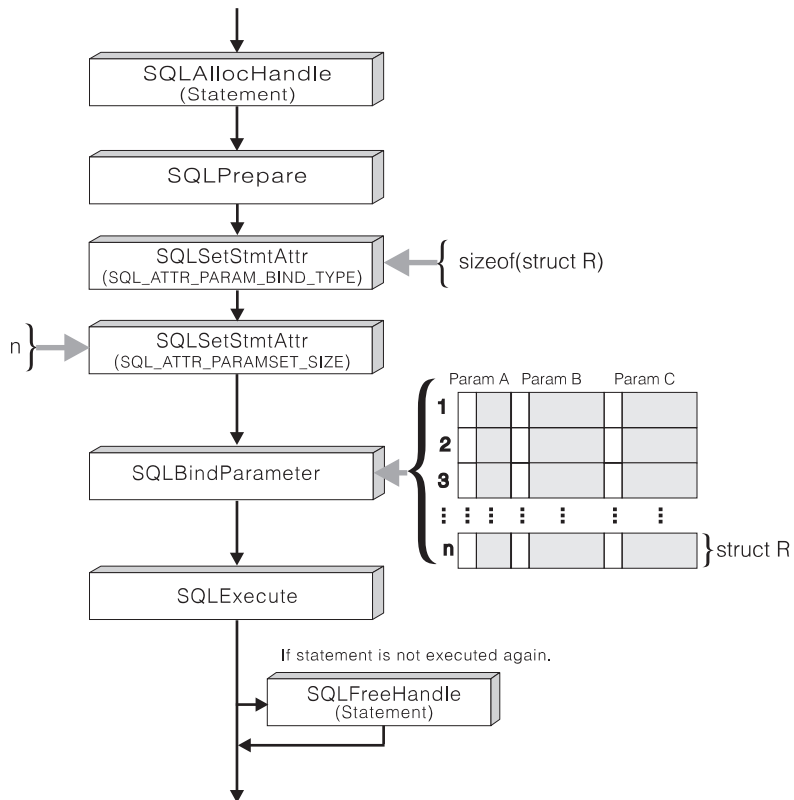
SQLAllocHandle
(Statement)

SQLPrepare

SQLSetStmtAttr
(SQL_ATTR_PARAM_BIND_TYPE)

sizeof(struct R)

n

SQLSetStmtAttr
(SQL_ATTR_PARAMSET_SIZE)

Param A Param B Param C

1
2
3
n

struct R

SQLBindParameter

SQLExecute

If statement is not executed again.

SQLFreeHandle
(Statement)